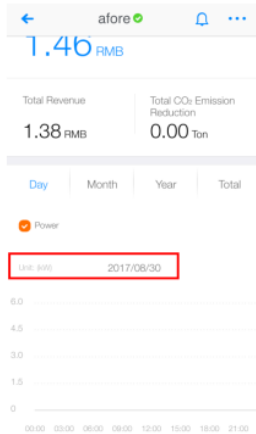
afore

1.46 RMB

Total Revenue
1.38 RMB

Total $CO_2$ Emission Reduction
0.00 Ton

Day
Month
Year
Total

Power

Unit: (kW)
2017/08/30

6.0
4.5
3.0
1.5
0

00:00
03:00
06:00
09:00
12:00
15:00
18:00
21:00